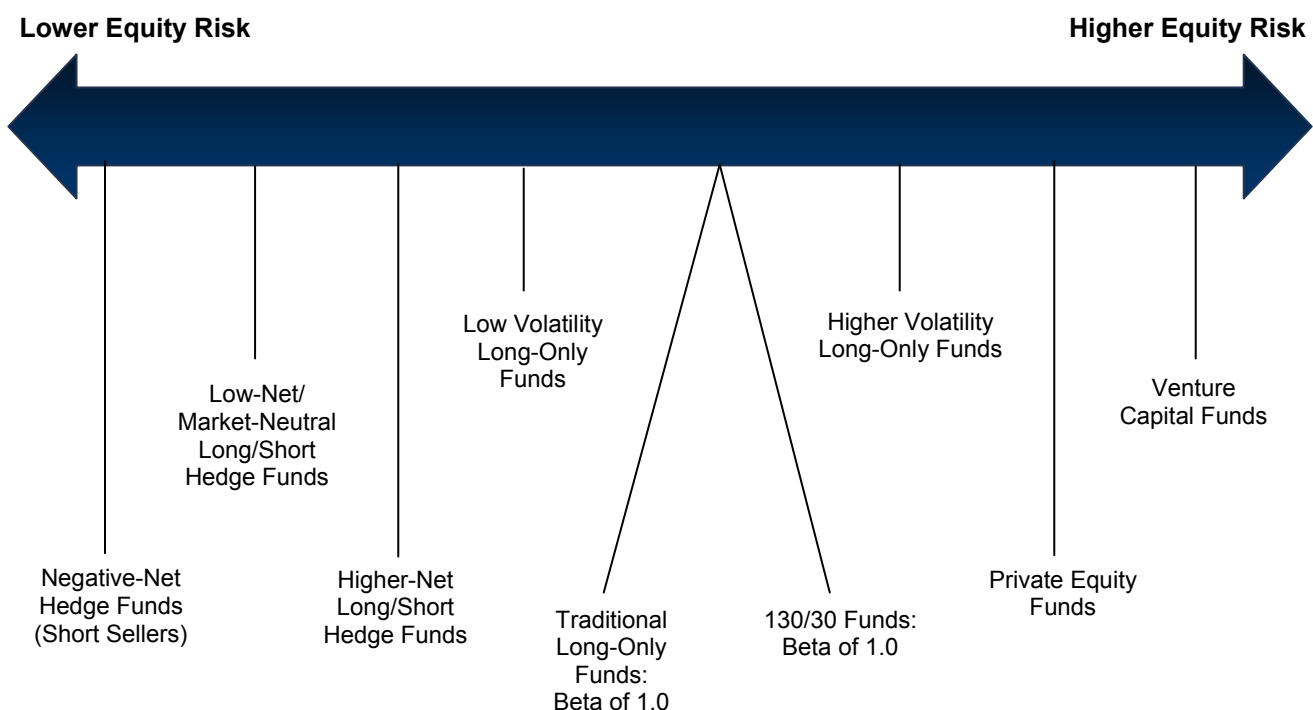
Lower Equity Risk

Higher Equity Risk

Low Volatility Long-Only Funds

Higher Volatility Long-Only Funds

Low-Net/ Market-Neutral Long/Short Hedge Funds

Venture Capital Funds

Negative-Net Hedge Funds (Short Sellers)

Higher-Net Long/Short Hedge Funds

Traditional Long-Only Funds: Beta of 1.0

130/30 Funds: Beta of 1.0

Private Equity Funds